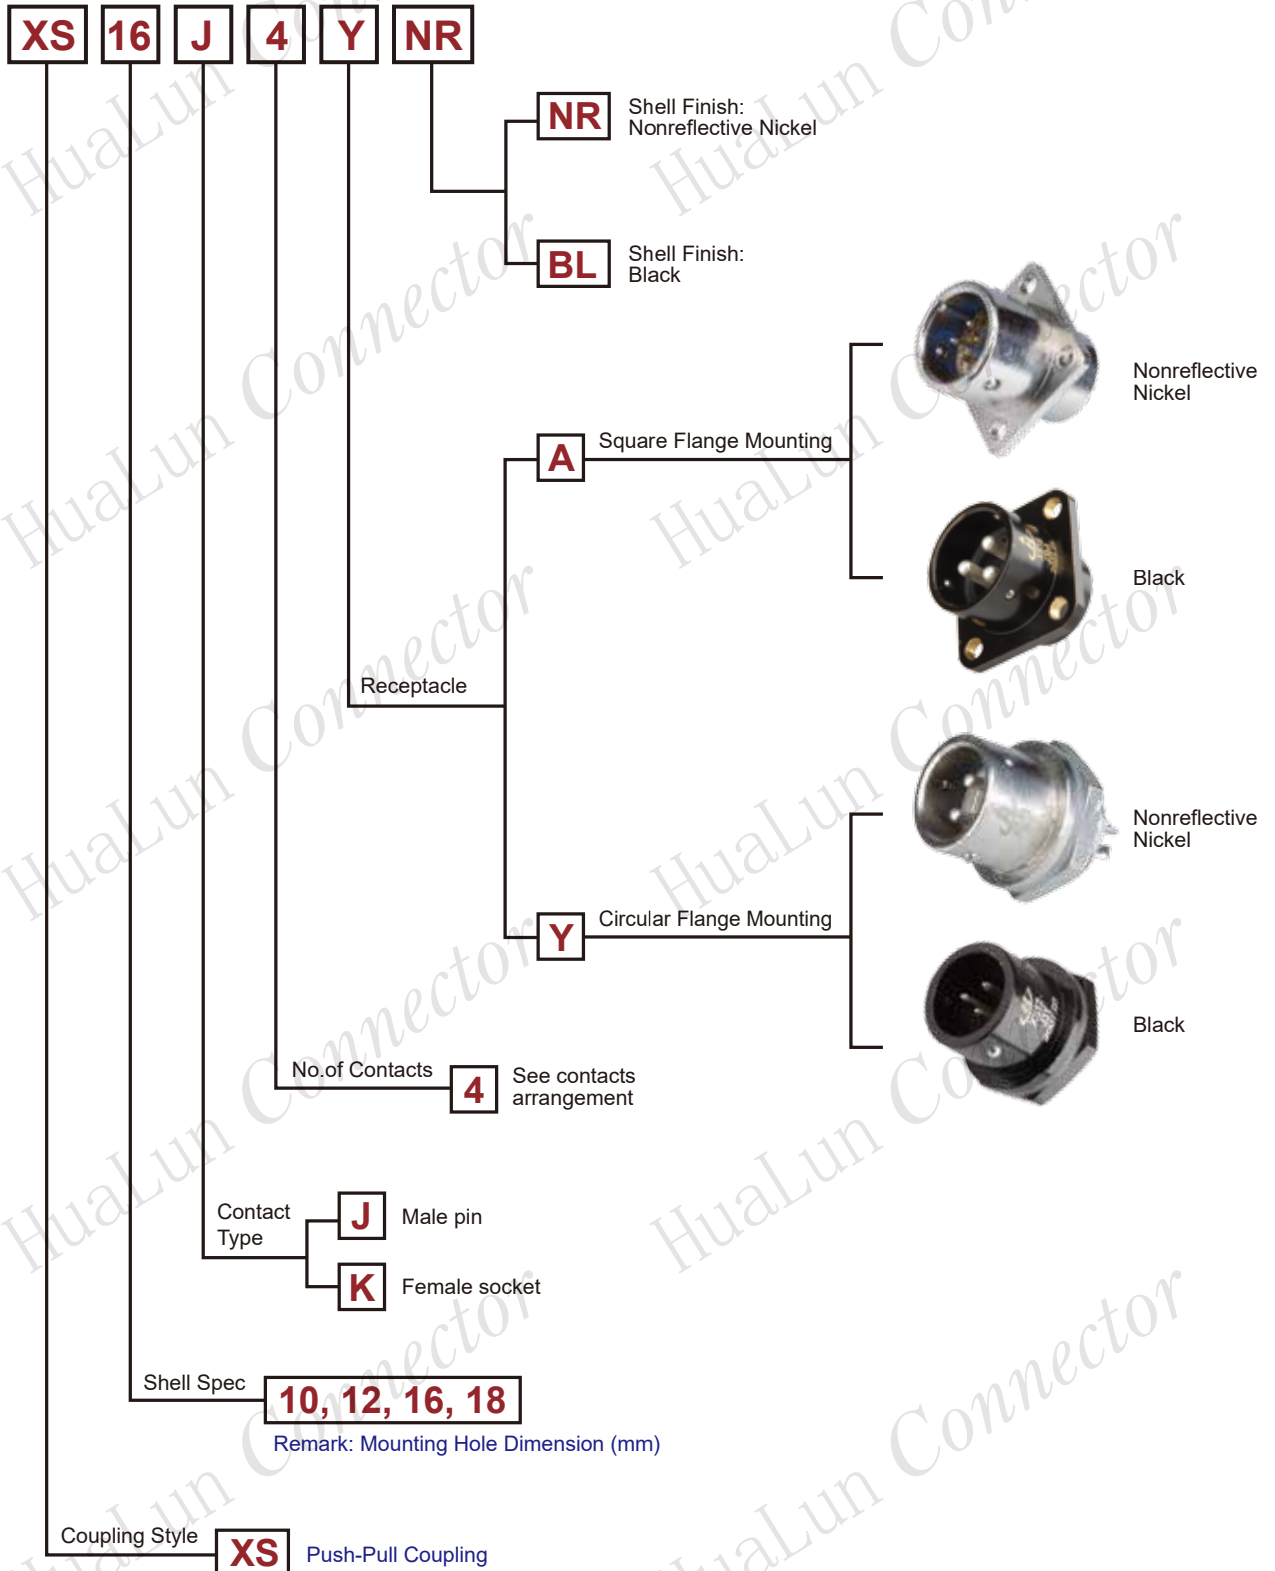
XS 16 J 4 Y NR

NR Shell Finish: Nonreflective Nickel

BL Shell Finish: Black

Nonreflective Nickel

A Square Flange Mounting

Black

Receptacle

Nonreflective Nickel

Y Circular Flange Mounting

Black

No.of Contacts 4 See contacts arrangement

Contact Type

J Male pin

K Female socket

Shell Spec 10, 12, 16, 18

Remark: Mounting Hole Dimension (mm)

Coupling Style XS Push-Pull Coupling

HuaLun Connector HuaLun Connector HuaLun Connector HuaLun Connector HuaLun Connector HuaLun Connector HuaLun Connector HuaLun Connector